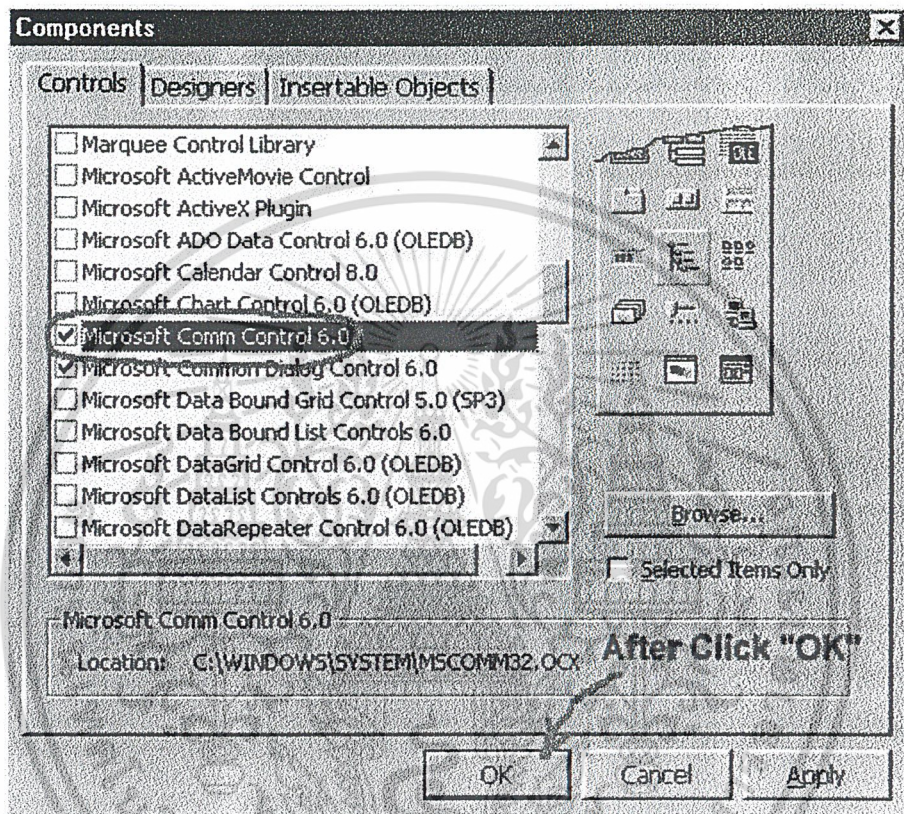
Components

Controls | Designers | Insertable Objects

Marquee Control Library
Microsoft ActiveMovie Control
Microsoft ActiveX Plugin
Microsoft ADO Data Control 6.0 (OLEDB)
Microsoft Calendar Control 8.0
Microsoft Chart Control 6.0 (OLEDB)
Microsoft Comm Control 6.0
Microsoft Common Dialog Control 6.0
Microsoft Data Bound Grid Control 5.0 (SP3)
Microsoft Data Bound List Controls 6.0
Microsoft DataGrid Control 6.0 (OLEDB)
Microsoft DataList Controls 6.0 (OLEDB)
Microsoft DataRepeater Control 6.0 (OLEDB)

Browse...

Selected Items Only

Microsoft Comm Control 6.0

Location: C:\WINDOWS\SYSTEM\MSCOMM32.OCX

After Click "OK"

OK Cancel Apply